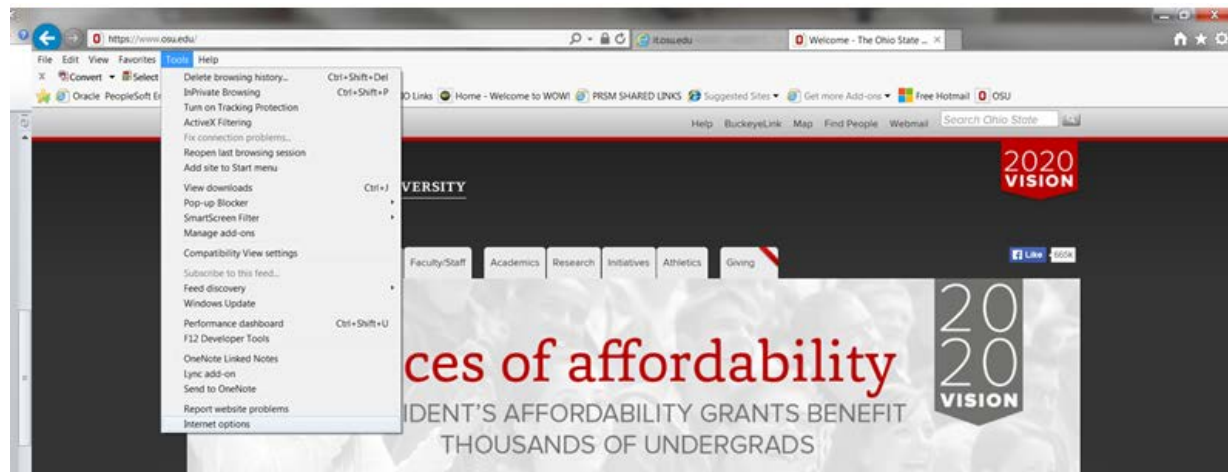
https://www.osu.edu/
it.osu.edu
Welcome - The Ohio State ...
File Edit View Favorites Tools Help
Convert Select
Oracle PeopleSoft Er
O Links Home - Welcome to WOW! PRSM SHARED LINKS Suggested Sites Get more Add-ons Free Hotmail OSU
Delete browsing history... Ctrl+Shift+Del
InPrivate Browsing Ctrl+Shift+P
Turn on Tracking Protection
ActiveX Filtering
Fix connection problems...
Reopen last browsing session
Add site to Start menu
View downloads Ctrl+J
Pop-up Blocker
SmartScreen Filter
Manage add-ons
Compatibility View settings
Subscribe to this feed...
Feed discovery
Windows Update
Performance dashboard Ctrl+Shift+U
F12 Developer Tools
OneNote Linked Notes
Lync add-on
Send to OneNote
Report website problems
Internet options
Help BuckeyeLink Map Find People Webmail Search Ohio State
2020 VISION
VERSITY
Faculty/Staff Academics Research Initiatives Athletics Giving
Like 665k
ces of affordability
IDENT'S AFFORDABILITY GRANTS BENEFIT THOUSANDS OF UNDERGRADS
20 20 VISION